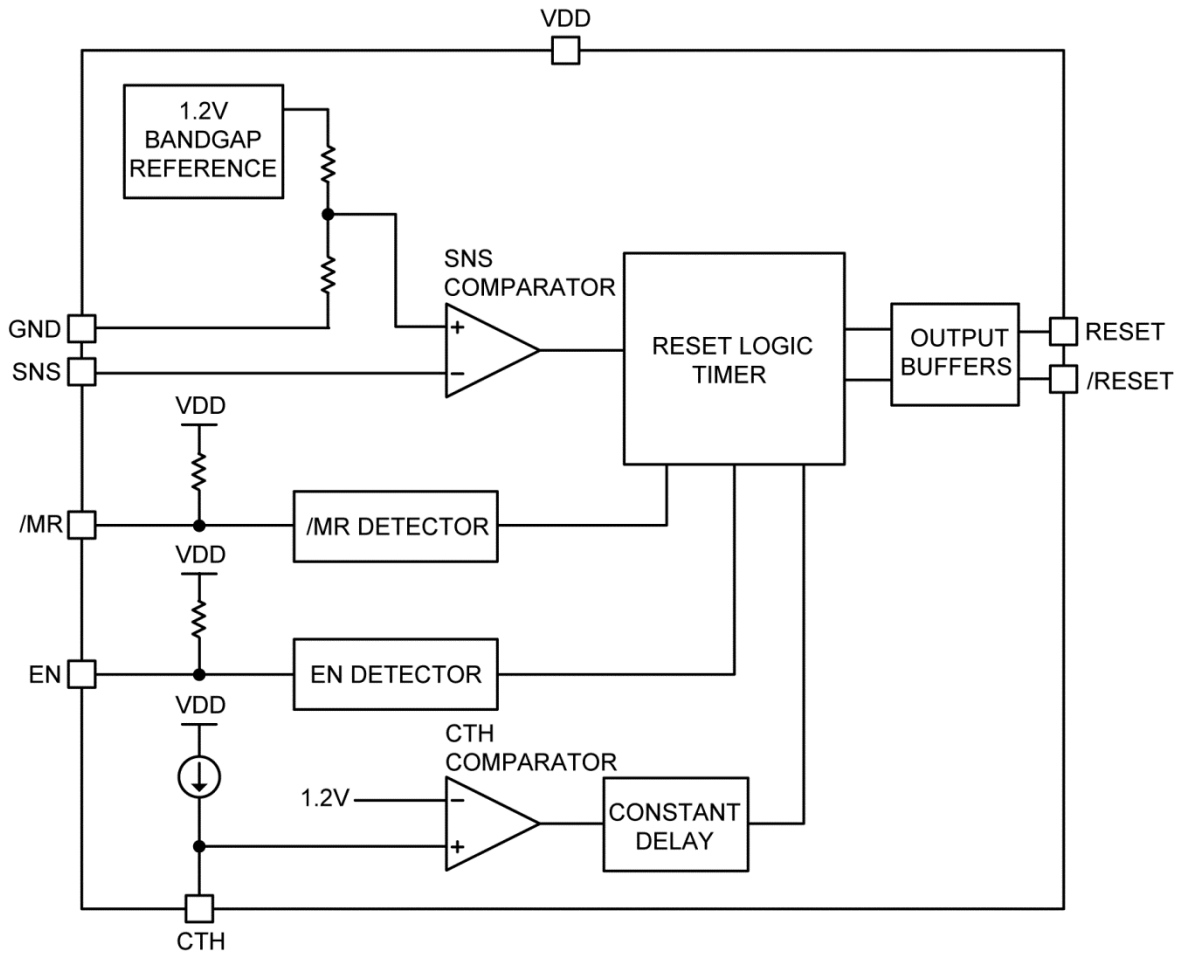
VDD

1.2V
BANDGAP
REFERENCE

SNS
COMPARATOR

+

−

RESET LOGIC
TIMER

OUTPUT
BUFFERS

RESET

/RESET

GND

SNS

VDD

/MR

/MR DETECTOR

VDD

EN

EN DETECTOR

VDD

CTH
COMPARATOR

1.2V

−

+

CONSTANT
DELAY

CTH